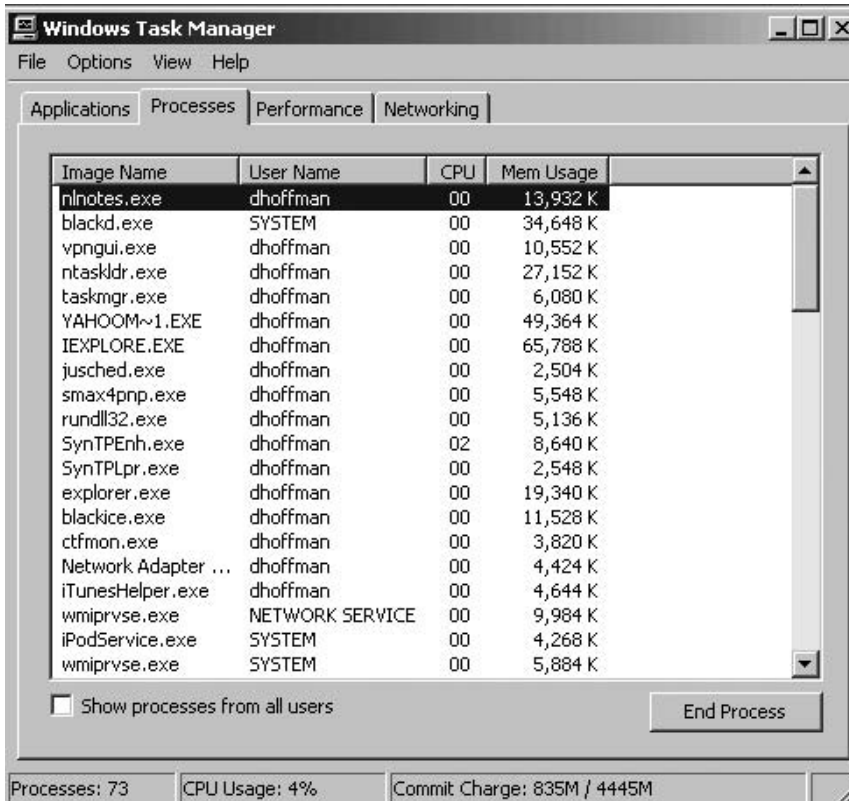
Windows Task Manager

File Options View Help

Applications Processes Performance Networking

| Image Name | User Name | CPU | Mem Usage |
|---|---|---|---|
| nlnotes.exe | dhoffman | 00 | 13,932 K |
| blackd.exe | SYSTEM | 00 | 34,648 K |
| vpngui.exe | dhoffman | 00 | 10,552 K |
| ntaskldr.exe | dhoffman | 00 | 27,152 K |
| taskmgr.exe | dhoffman | 00 | 6,080 K |
| YAHOOM~1.EXE | dhoffman | 00 | 49,364 K |
| IEXPLORE.EXE | dhoffman | 00 | 65,788 K |
| jusched.exe | dhoffman | 00 | 2,504 K |
| smax4pnp.exe | dhoffman | 00 | 5,548 K |
| rundll32.exe | dhoffman | 00 | 5,136 K |
| SynTPEnh.exe | dhoffman | 02 | 8,640 K |
| SynTPLpr.exe | dhoffman | 00 | 2,548 K |
| explorer.exe | dhoffman | 00 | 19,340 K |
| blackice.exe | dhoffman | 00 | 11,528 K |
| ctfmon.exe | dhoffman | 00 | 3,820 K |
| Network Adapter ... | dhoffman | 00 | 4,424 K |
| iTunesHelper.exe | dhoffman | 00 | 4,644 K |
| wmiprvse.exe | NETWORK SERVICE | 00 | 9,984 K |
| iPodService.exe | SYSTEM | 00 | 4,268 K |
| wmiprvse.exe | SYSTEM | 00 | 5,884 K |

Show processes from all users

End Process

Processes: 73 CPU Usage: 4% Commit Charge: 835M / 4445M